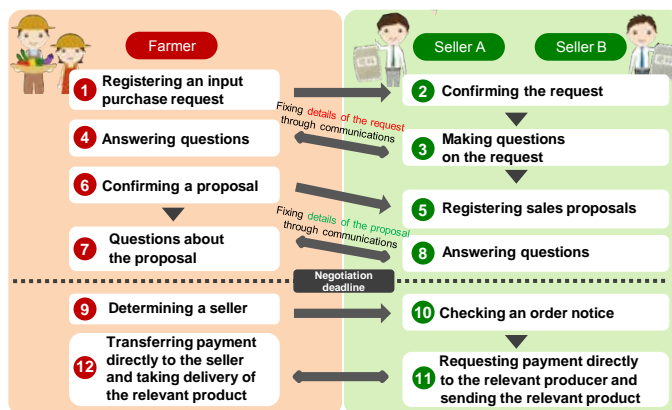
Farmer

Seller A

Seller B

1 Registering an input purchase request

Fixing details of the request through communications

2 Confirming the request

4 Answering questions

3 Making questions on the request

6 Confirming a proposal

Fixing details of the proposal through communications

5 Registering sales proposals

7 Questions about the proposal

8 Answering questions

Negotiation deadline

9 Determining a seller

10 Checking an order notice

12 Transferring payment directly to the seller and taking delivery of the relevant product

11 Requesting payment directly to the relevant producer and sending the relevant product